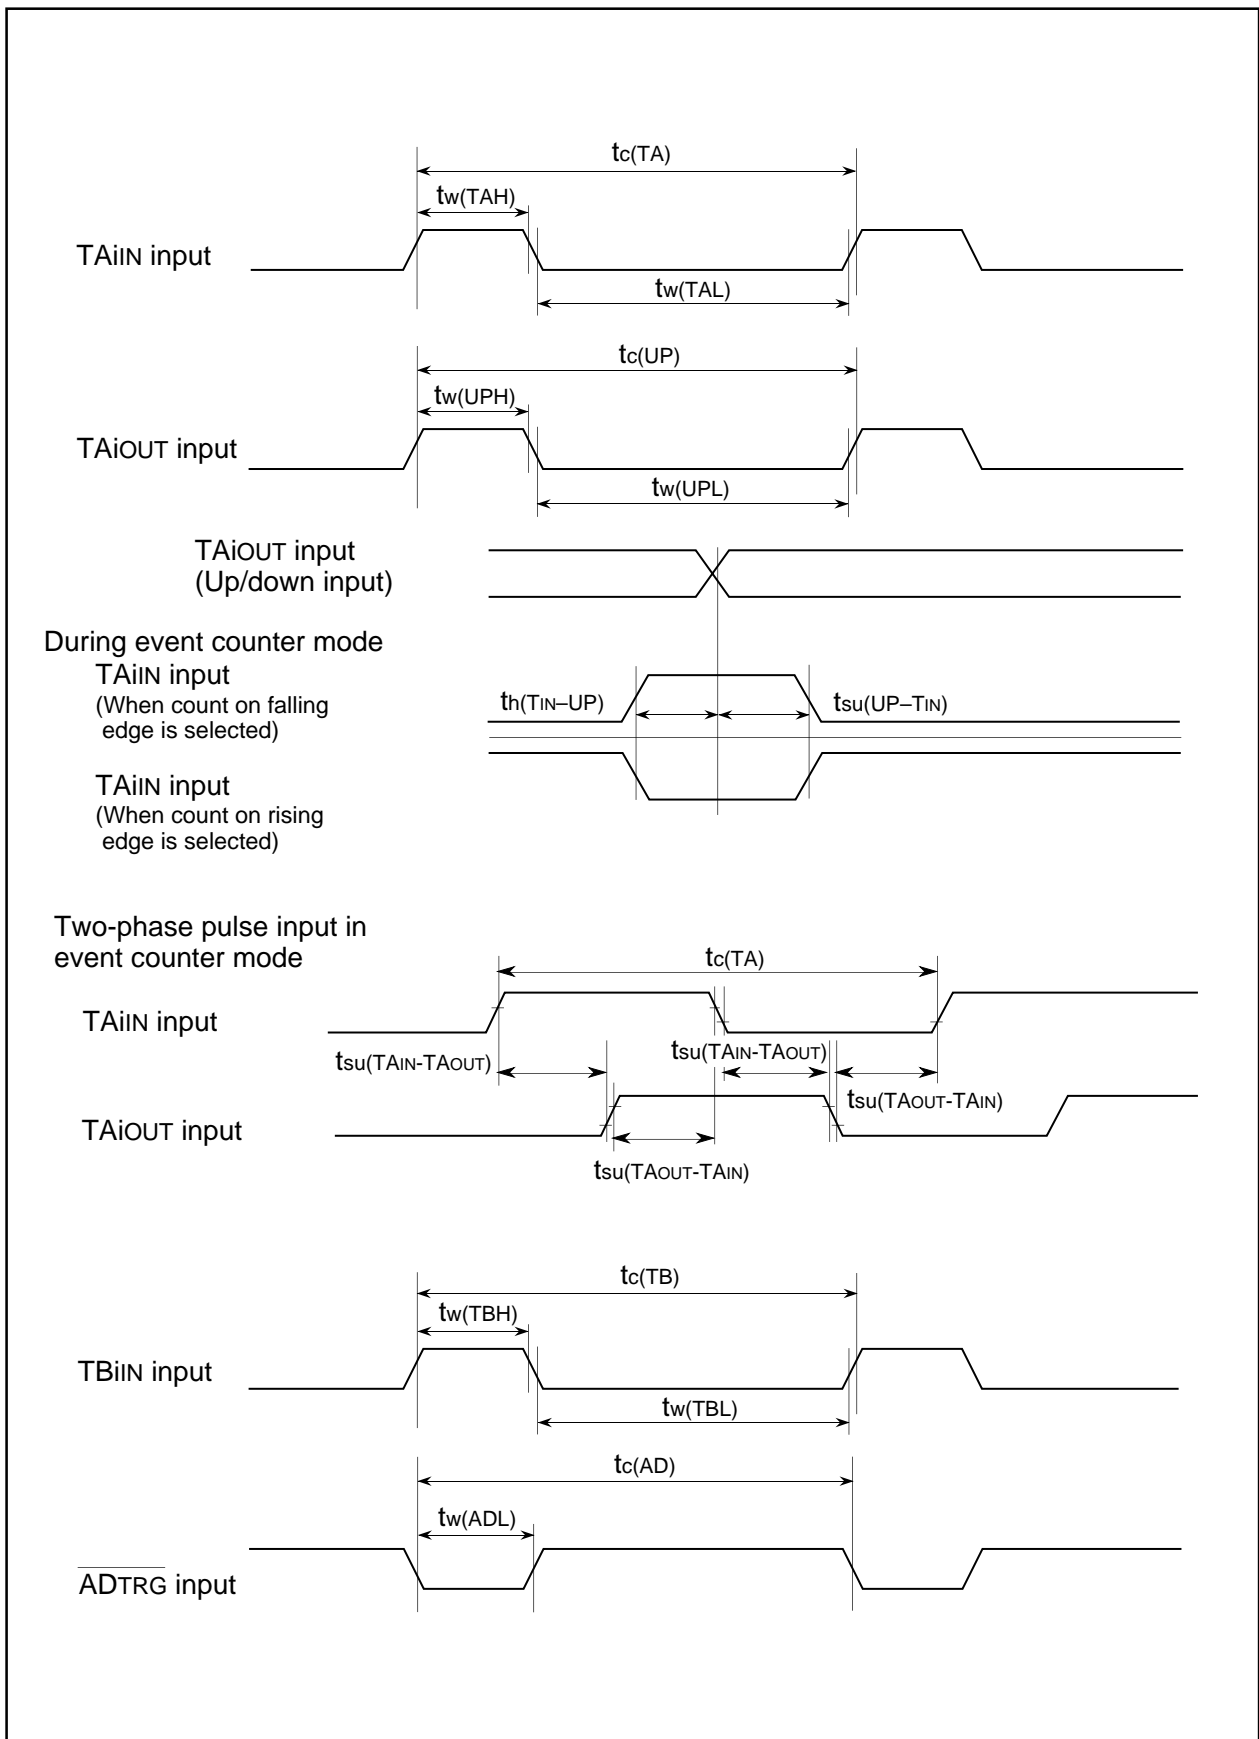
$t_{c(TA)}$

$t_{w(TAH)}$

TAiIN input

$t_{w(TAL)}$

$t_{c(UP)}$

$t_{w(UPH)}$

TAiOUT input

$t_{w(UPL)}$

TAiOUT input
(Up/down input)

During event counter mode

TAiIN input
(When count on falling edge is selected)

$t_{h(TIN–UP)}$

$t_{su(UP–TIN)}$

TAiIN input
(When count on rising edge is selected)

Two-phase pulse input in event counter mode

$t_{c(TA)}$

TAiIN input

$t_{su(TAIN-TAOUT)}$

$t_{su(TAIN-TAOUT)}$

$t_{su(TAOUT-TAIN)}$

TAiOUT input

$t_{su(TAOUT-TAIN)}$

$t_{c(TB)}$

$t_{w(TBH)}$

TBiIN input

$t_{w(TBL)}$

$t_{c(AD)}$

$t_{w(ADL)}$

$\overline{ADTRG}$ input